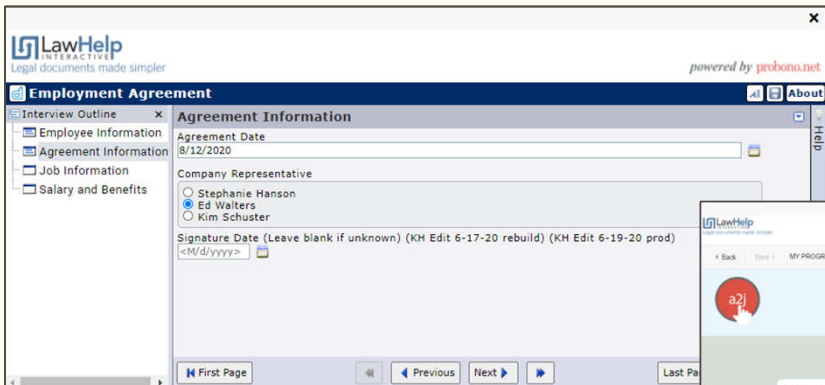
×

LawHelp INTERACTIVE
Legal documents made simpler

powered by probono.net

Employment Agreement

About

Interview Outline ×
Employee Information
Agreement Information
Job Information
Salary and Benefits

Agreement Information

Help

Agreement Date
8/12/2020

Company Representative
Stephanie Hanson
Ed Walters
Kim Schuster

Signature Date (Leave blank if unknown) (KH Edit 6-17-20 rebuild) (KH Edit 6-19-20 prod)
<M/d/yyyy>

LawHelp
Legal documents made simpler

‹ Back Next › MY PROG

a2j

First Page

Previous Next

Last Pa